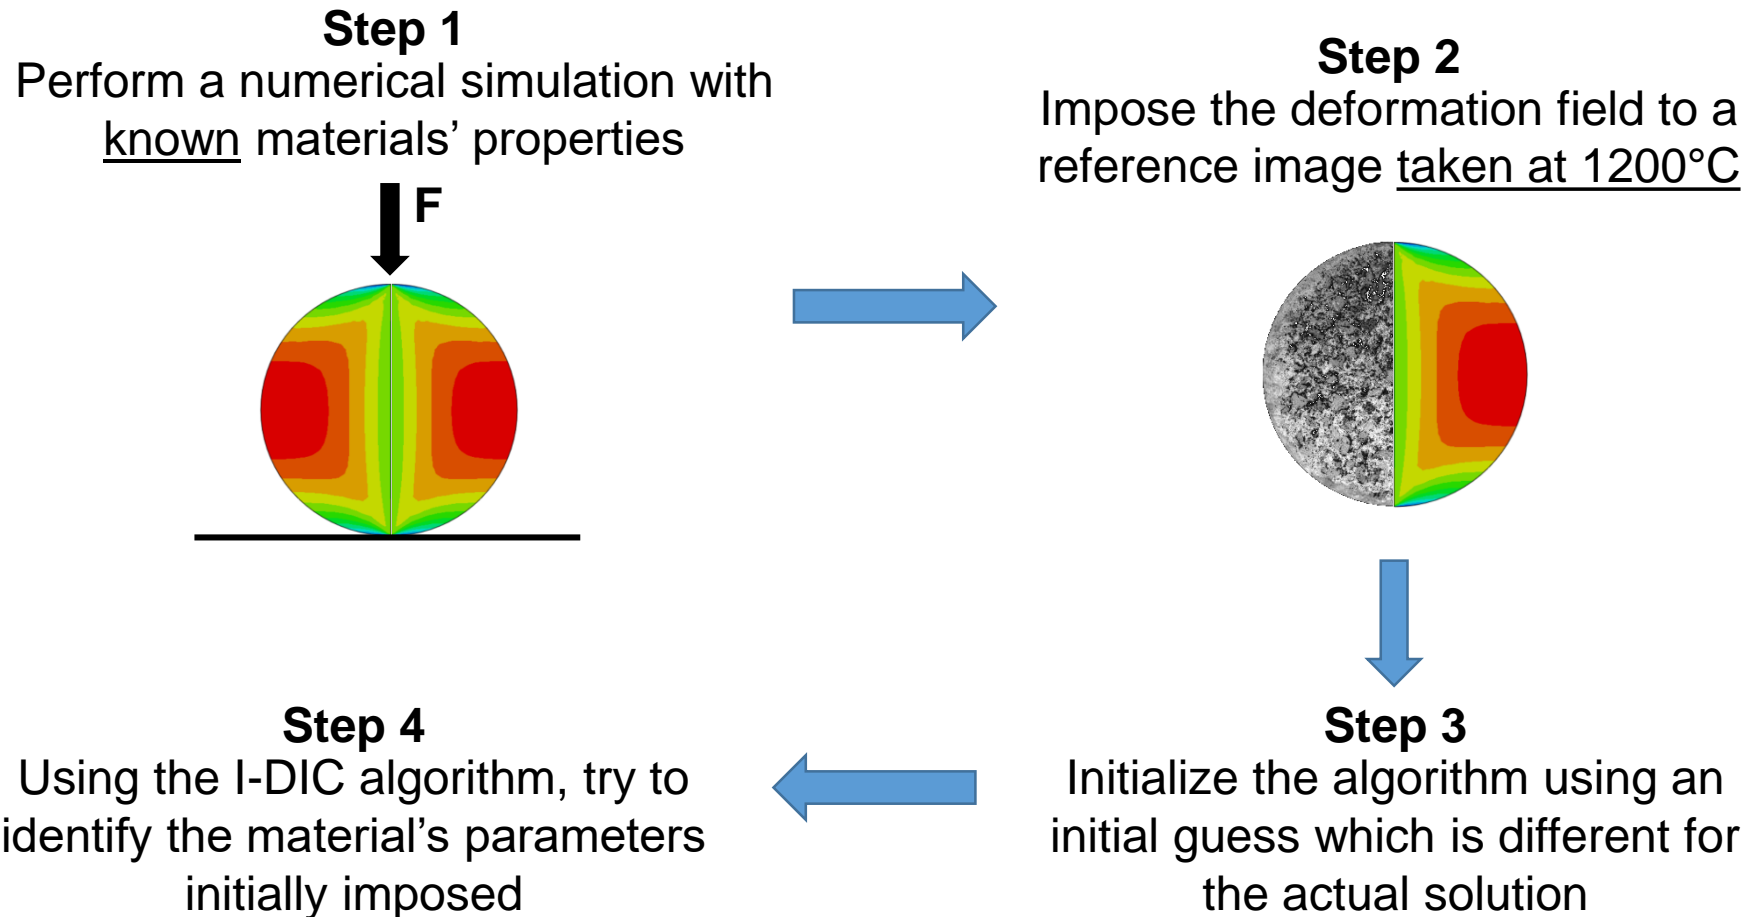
Step 1
Perform a numerical simulation with known materials' properties

F

Step 2
Impose the deformation field to a reference image taken at 1200°C

Step 3
Initialize the algorithm using an initial guess which is different for the actual solution

Step 4
Using the I-DIC algorithm, try to identify the material's parameters initially imposed